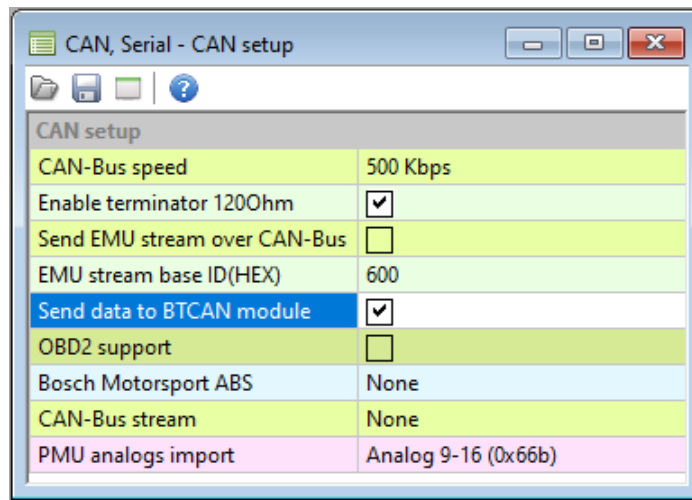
CAN, Serial - CAN setup

CAN setup

| | |
|---|---|
| CAN-Bus speed | 500 Kbps |
| Enable terminator 120Ohm | ☑ |
| Send EMU stream over CAN-Bus | ☐ |
| EMU stream base ID(HEX) | 600 |
| Send data to BTCAN module | ☑ |
| OBD2 support | ☐ |
| Bosch Motorsport ABS | None |
| CAN-Bus stream | None |
| PMU analogs import | Analog 9-16 (0x66b) |